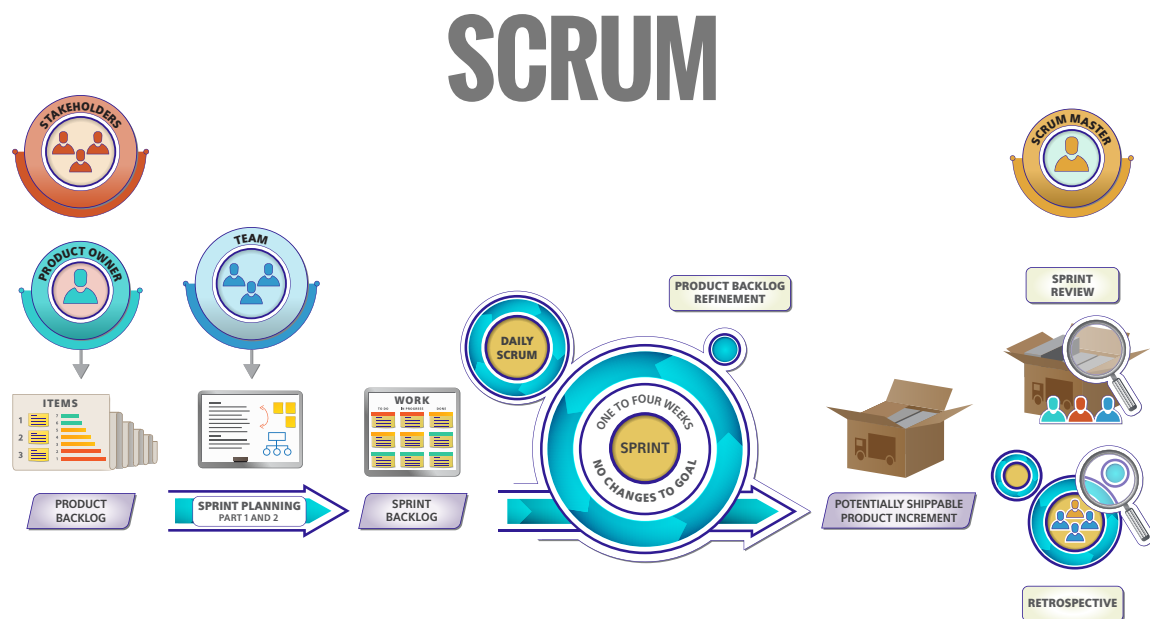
SCRUM

STAKEHOLDERS

SCRUM MASTER

PRODUCT OWNER

TEAM

PRODUCT BACKLOG REFINEMENT

SPRINT REVIEW

DAILY SCRUM

ITEMS
1
2
3

WORK
TO DO
IN PROGRESS
DONE

ONE TO FOUR WEEKS
SPRINT
NO CHANGES TO GOAL

PRODUCT BACKLOG

SPRINT PLANNING
PART 1 AND 2

SPRINT BACKLOG

POTENTIALLY SHIPPABLE PRODUCT INCREMENT

RETROSPECTIVE